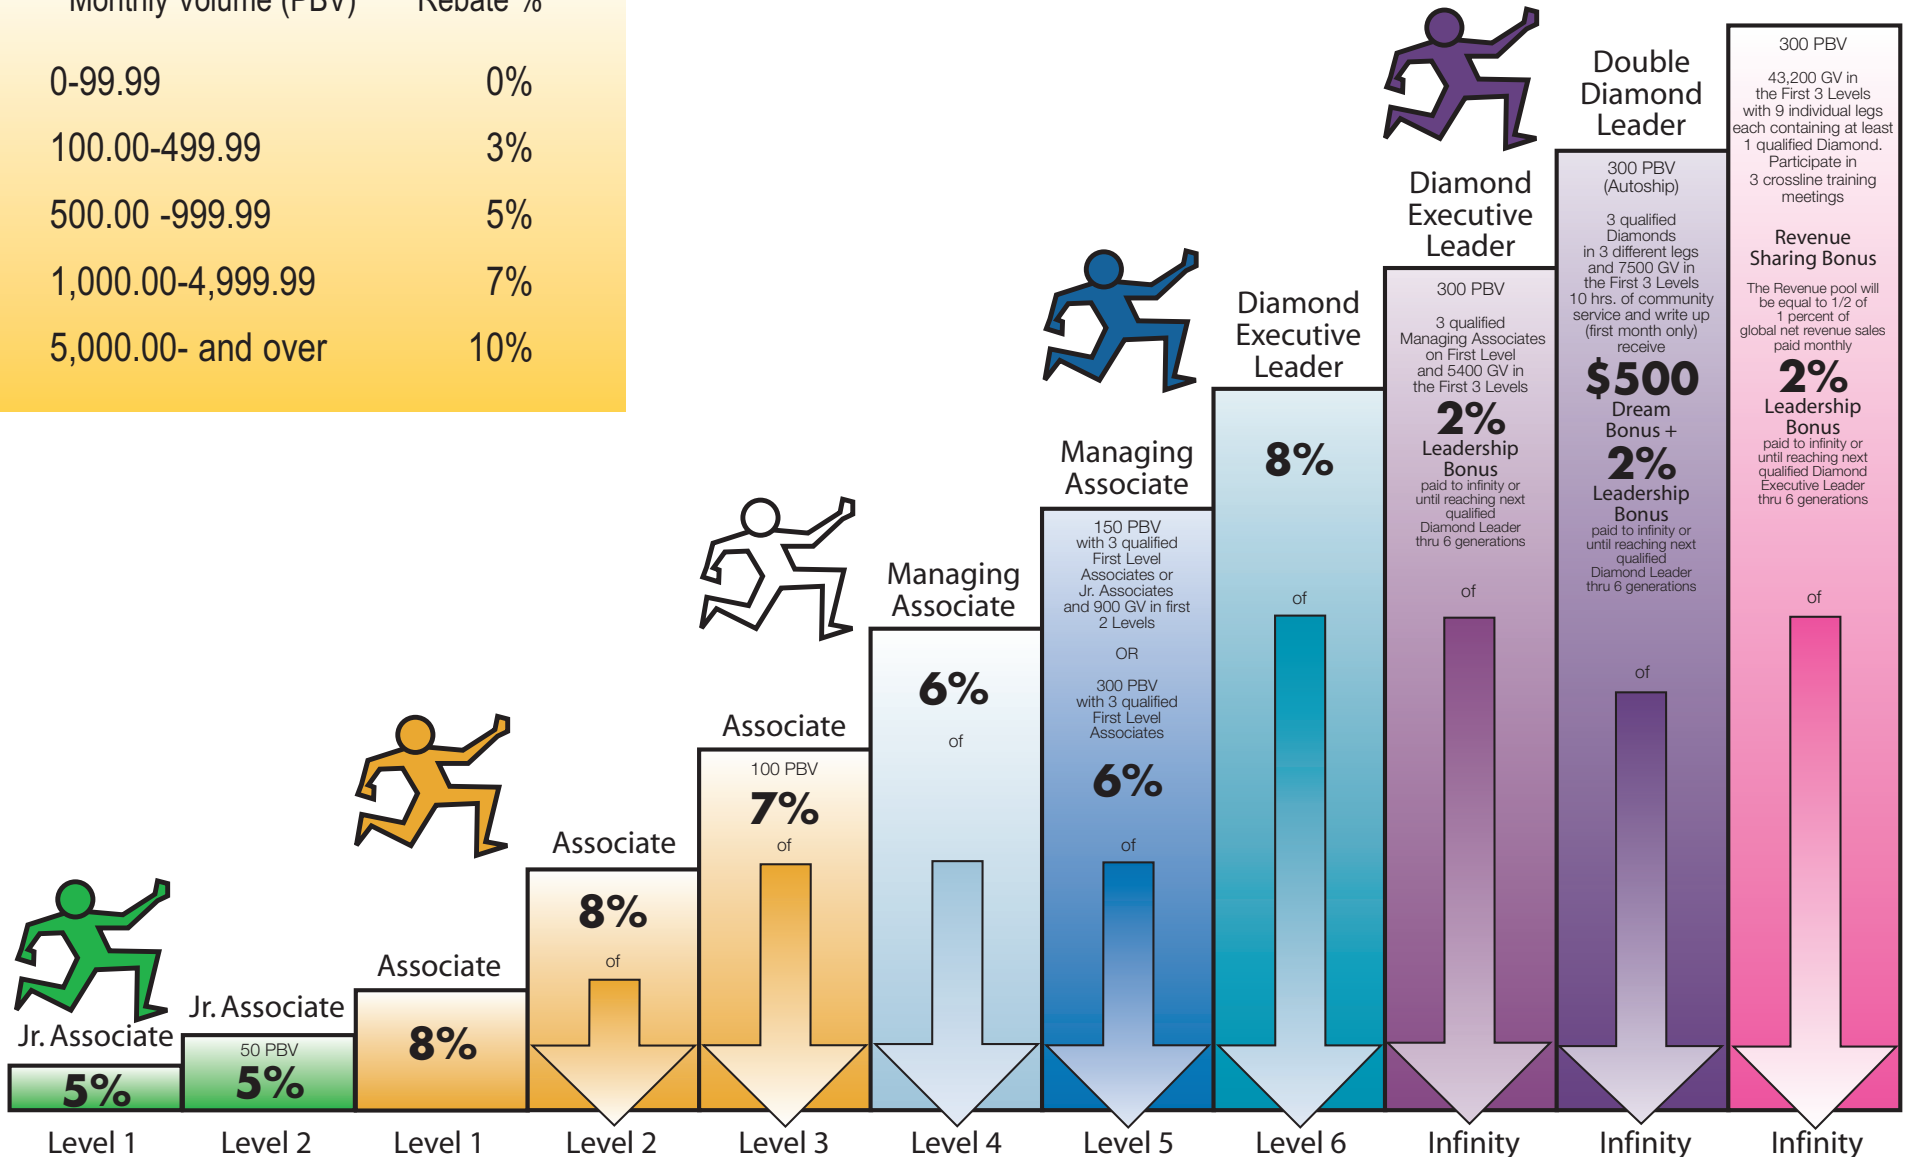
Monthly Volume (PBV) Rebate %

| | |
|---|---|
| 0-99.99 | 0% |
| 100.00-499.99 | 3% |
| 500.00 -999.99 | 5% |
| 1,000.00-4,999.99 | 7% |
| 5,000.00- and over | 10% |

Jr. Associate
5%
Level 1

Jr. Associate
50 PBV
5%
Level 2

Associate
8%
Level 1

Associate
8%
of
Level 2

Associate
100 PBV
7%
of
Level 3

Managing Associate
6%
of
Level 4

Managing Associate
150 PBV with 3 qualified First Level Associates or Jr. Associates and 900 GV in first 2 Levels
OR
300 PBV with 3 qualified First Level Associates
6%
of
Level 5

Diamond Executive Leader
8%
of
Level 6

Diamond Executive Leader
300 PBV
3 qualified Managing Associates on First Level and 5400 GV in the First 3 Levels
2%
Leadership Bonus
paid to infinity or until reaching next qualified Diamond Leader thru 6 generations
of
Infinity

Double Diamond Leader
300 PBV (Autoship)
3 qualified Diamonds in 3 different legs and 7500 GV in the First 3 Levels
10 hrs. of community service and write up (first month only)
receive
$500
Dream Bonus +
2%
Leadership Bonus
paid to infinity or until reaching next qualified Diamond Leader thru 6 generations
of
Infinity

300 PBV
43,200 GV in the First 3 Levels with 9 individual legs each containing at least 1 qualified Diamond. Participate in 3 crossline training meetings
Revenue Sharing Bonus
The Revenue pool will be equal to 1/2 of 1 percent of global net revenue sales paid monthly
2%
Leadership Bonus
paid to infinity or until reaching next qualified Diamond Executive Leader thru 6 generations
of
Infinity